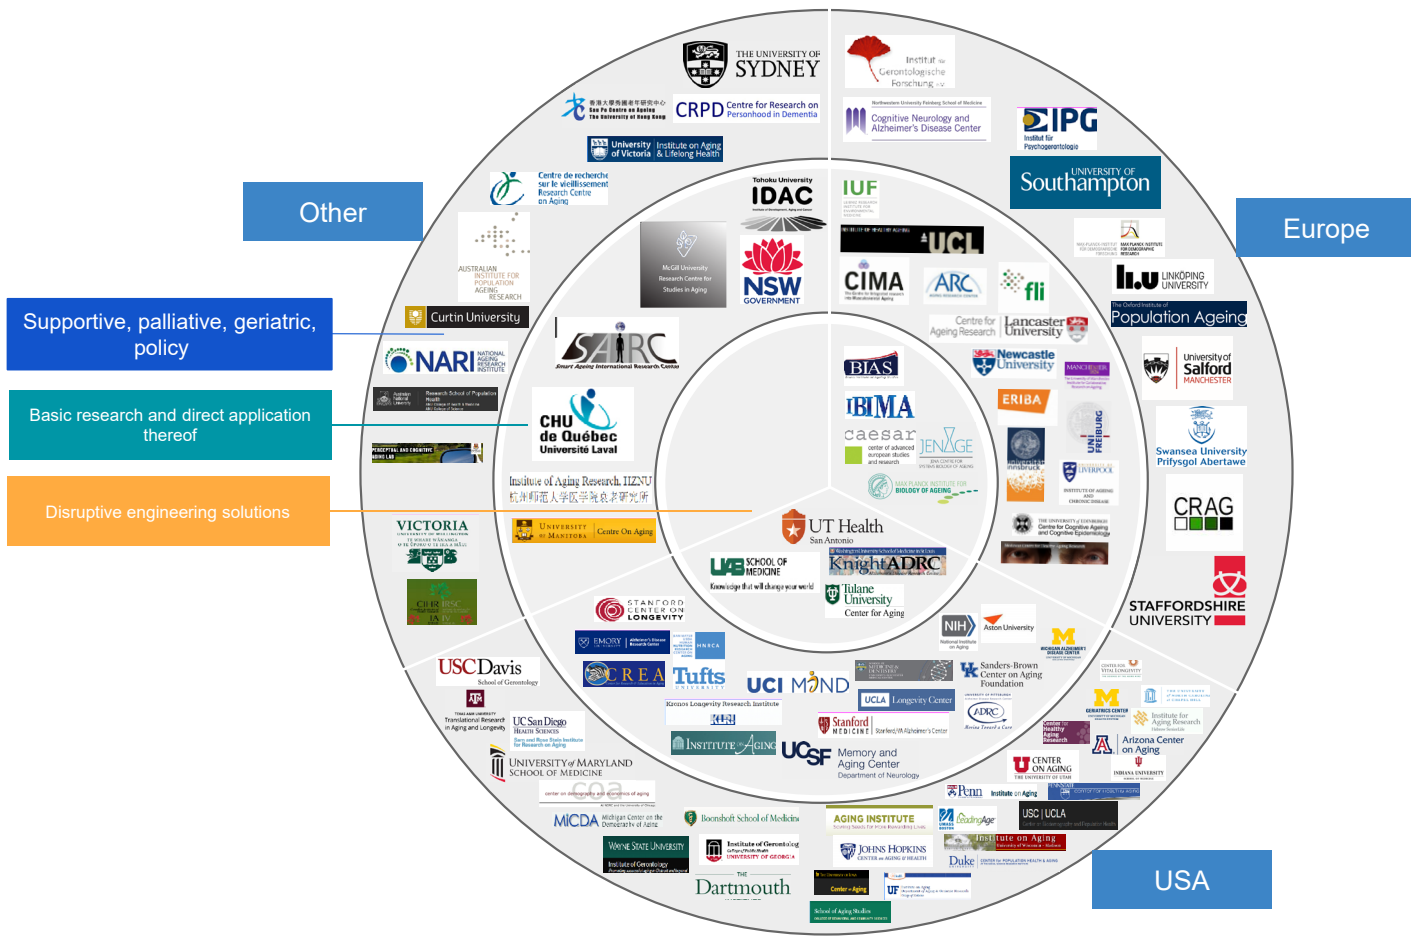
Other

Europe

Supportive, palliative, geriatric, policy

Basic research and direct application thereof

Disruptive engineering solutions

USA

THE UNIVERSITY OF SYDNEY

Sau Po Centre on Ageing The University of Hong Kong

CRPD Centre for Research on Personhood in Dementia

University of Victoria Institute on Aging & Lifelong Health

Centre de recherche sur le vieillissement Research Centre on Aging

AUSTRALIAN INSTITUTE FOR POPULATION AGEING RESEARCH

Curtin University

NARI NATIONAL AGEING RESEARCH INSTITUTE

Research School of Population Health

PERCEPTUAL AND COGNITIVE AGING LAB

VICTORIA UNIVERSITY OF WELLINGTON

CIHR IRSC

Tohoku University IDAC

NSW GOVERNMENT

McGill University Research Centre for Studies in Aging

SAIRC Smart Ageing International Research Center

CHU de Québec Université Laval

Institute of Aging Research, HZNU
杭州师范大学医学院衰老研究所

University of Manitoba Centre On Aging

Institut für Gerontologische Forschung e.V.

Northwestern University Feinberg School of Medicine
Cognitive Neurology and Alzheimer's Disease Center

IPG Institut für Psychogerontologie

UNIVERSITY OF Southampton

IUF

UCL

MAX PLANCK INSTITUTE FOR DEMOGRAPHIC RESEARCH

LINKÖPING UNIVERSITY

CIMA

ARC

fli

The Oxford Institute of Population Ageing

Centre for Ageing Research Lancaster University

University of Salford MANCHESTER

BIAS

Newcastle University

MANCHESTER

ERIBA

IBIMA

caesar center of advanced european studies and research

JENAGE

UNI FREIBURG

innsbruck

LIVERPOOL

Swansea University Prifysgol Abertawe

MAX PLANCK INSTITUTE FOR BIOLOGY OF AGEING

CRAG

THE UNIVERSITY of EDINBURGH Centre for Cognitive Ageing and Cognitive Epidemiology

STAFFORDSHIRE UNIVERSITY

UT Health San Antonio

UAB SCHOOL OF MEDICINE Knowledge that will change your world

KnightADRC

Tulane University Center for Aging

STANFORD CENTER ON LONGEVITY

EMORY

HNRCA

CREA

Tufts UNIVERSITY

UCI MIND

Kronos Longevity Research Institute

KLRI

INSTITUTE ON AGING

UCSF Memory and Aging Center Department of Neurology

UCLA Longevity Center

Stanford MEDICINE

NIH National Institute on Aging

Aston University

MICHIGAN ALZHEIMER'S DISEASE CENTER

Sanders-Brown Center on Aging Foundation

ADRC

USC Davis School of Gerontology

Translational Research in Aging and Longevity

UC San Diego HEALTH SCIENCES

UNIVERSITY of MARYLAND SCHOOL OF MEDICINE

center on demography and economics of aging

MICDA Michigan Center on the Demography of Aging

Boonshoft School of Medicine

WAYNE STATE UNIVERSITY Institute of Gerontology

Institute of Gerontology UNIVERSITY OF GEORGIA

THE Dartmouth

Center on Aging

School of Aging Studies

AGING INSTITUTE

JOHNS HOPKINS CENTER ON AGING & HEALTH

LeadingAge

UF

Duke CENTER FOR POPULATION HEALTH & AGING

Penn Institute on Aging

USC UCLA

Institute on Aging

UMASS BOSTON

CENTER ON AGING THE UNIVERSITY OF UTAH

GERIATRICS CENTER

Center for Healthy Aging Research

Arizona Center on Aging

INDIANA UNIVERSITY

Institute for Aging Research